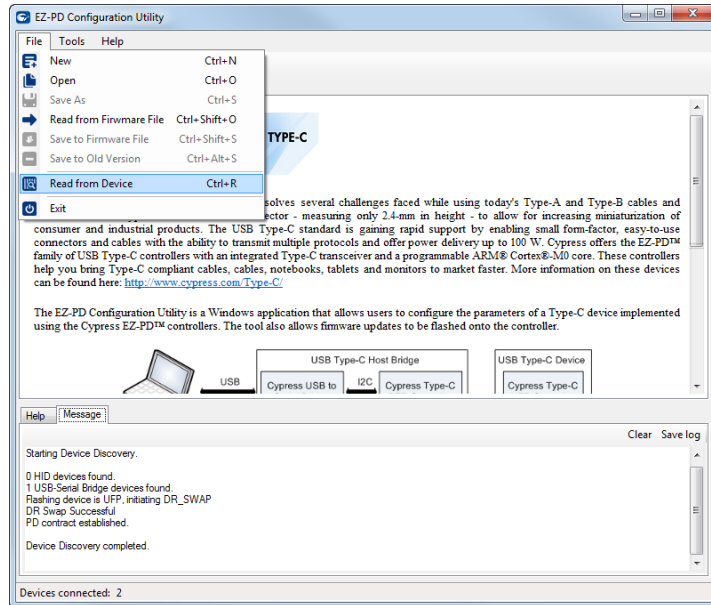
EZ-PD Configuration Utility

File Tools Help

New Ctrl+N
Open Ctrl+O
Save As Ctrl+S
Read from Firwmare File Ctrl+Shift+O
Save to Firmware File Ctrl+Shift+S
Save to Old Version Ctrl+Alt+S
Read from Device Ctrl+R
Exit

TYPE-C

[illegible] solves several challenges faced while using today's Type-A and Type-B cables and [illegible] ector - measuring only 2.4-mm in height - to allow for increasing miniaturization of consumer and industrial products. The USB Type-C standard is gaining rapid support by enabling small form-factor, easy-to-use connectors and cables with the ability to transmit multiple protocols and offer power delivery up to 100 W. Cypress offers the EZ-PD™ family of USB Type-C controllers with an integrated Type-C transceiver and a programmable ARM® Cortex®-M0 core. These controllers help you bring Type-C compliant cables, cables, notebooks, tablets and monitors to market faster. More information on these devices can be found here: http://www.cypress.com/Type-C/

The EZ-PD Configuration Utility is a Windows application that allows users to configure the parameters of a Type-C device implemented using the Cypress EZ-PD™ controllers. The tool also allows firmware updates to be flashed onto the controller.

USB Type-C Host Bridge
USB Type-C Device
USB
Cypress USB to
I2C
Cypress Type-C
Cypress Type-C

Help Message

Clear Save log

Starting Device Discovery.

0 HID devices found.
1 USB-Serial Bridge devices found.
Flashing device is UFP, initiating DR_SWAP
DR Swap Successful
PD contract established.

Device Discovery completed.

Devices connected: 2